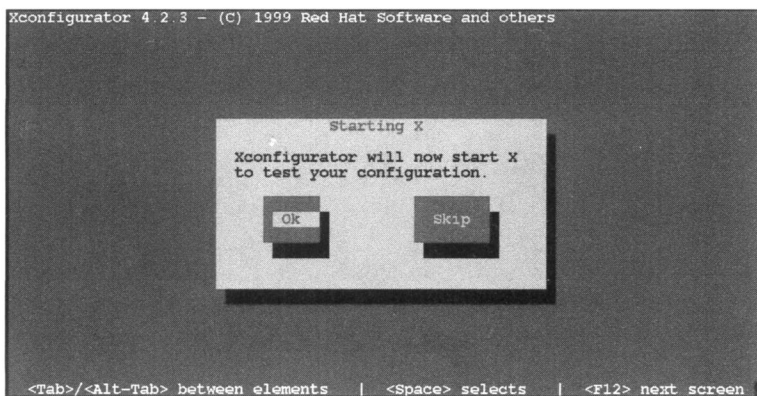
Xconfigurator 4.2.3 - (C) 1999 Red Hat Software and others

Starting X

Xconfigurator will now start X to test your configuration.

Ok

Skip

<Tab>/<Alt-Tab> between elements | <Space> selects | <F12> next screen